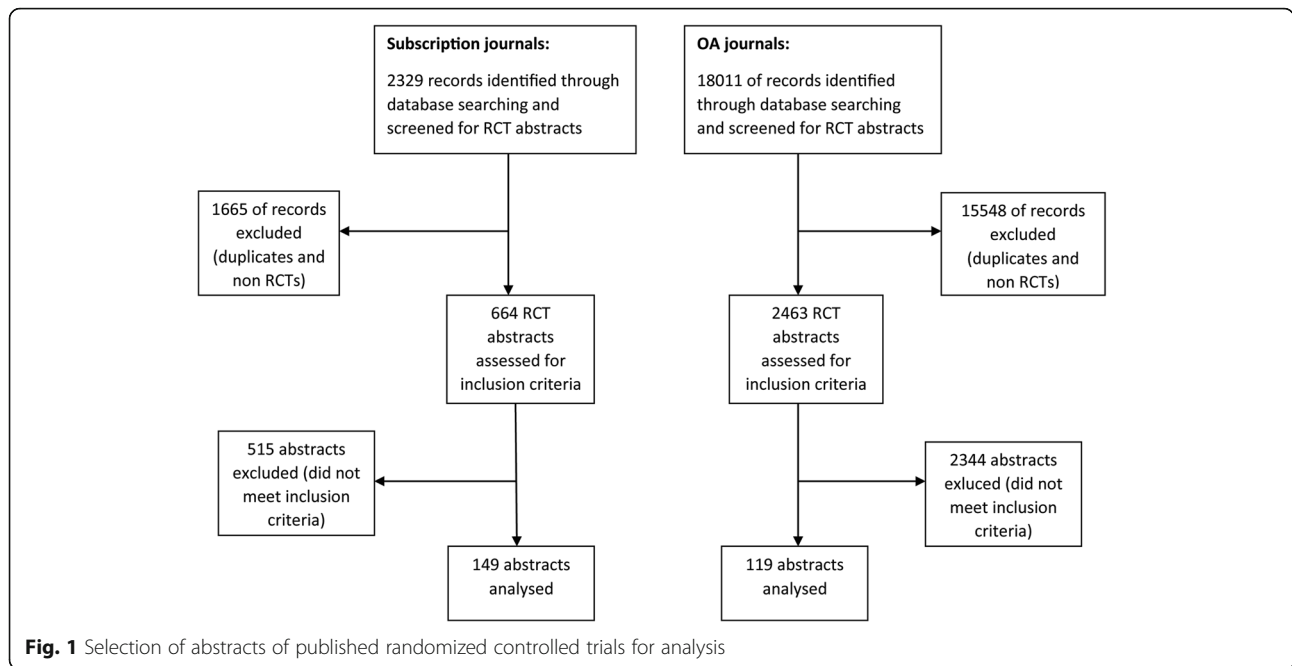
**Subscription journals:**
2329 records identified through database searching and screened for RCT abstracts

1665 of records excluded (duplicates and non RCTs)

664 RCT abstracts assessed for inclusion criteria

515 abstracts excluded (did not meet inclusion criteria)

149 abstracts analysed

**OA journals:**
18011 of records identified through database searching and screened for RCT abstracts

15548 of records excluded (duplicates and non RCTs)

2463 RCT abstracts assessed for inclusion criteria

2344 abstracts exluced (did not meet inclusion criteria)

119 abstracts analysed

**Fig. 1** Selection of abstracts of published randomized controlled trials for analysis